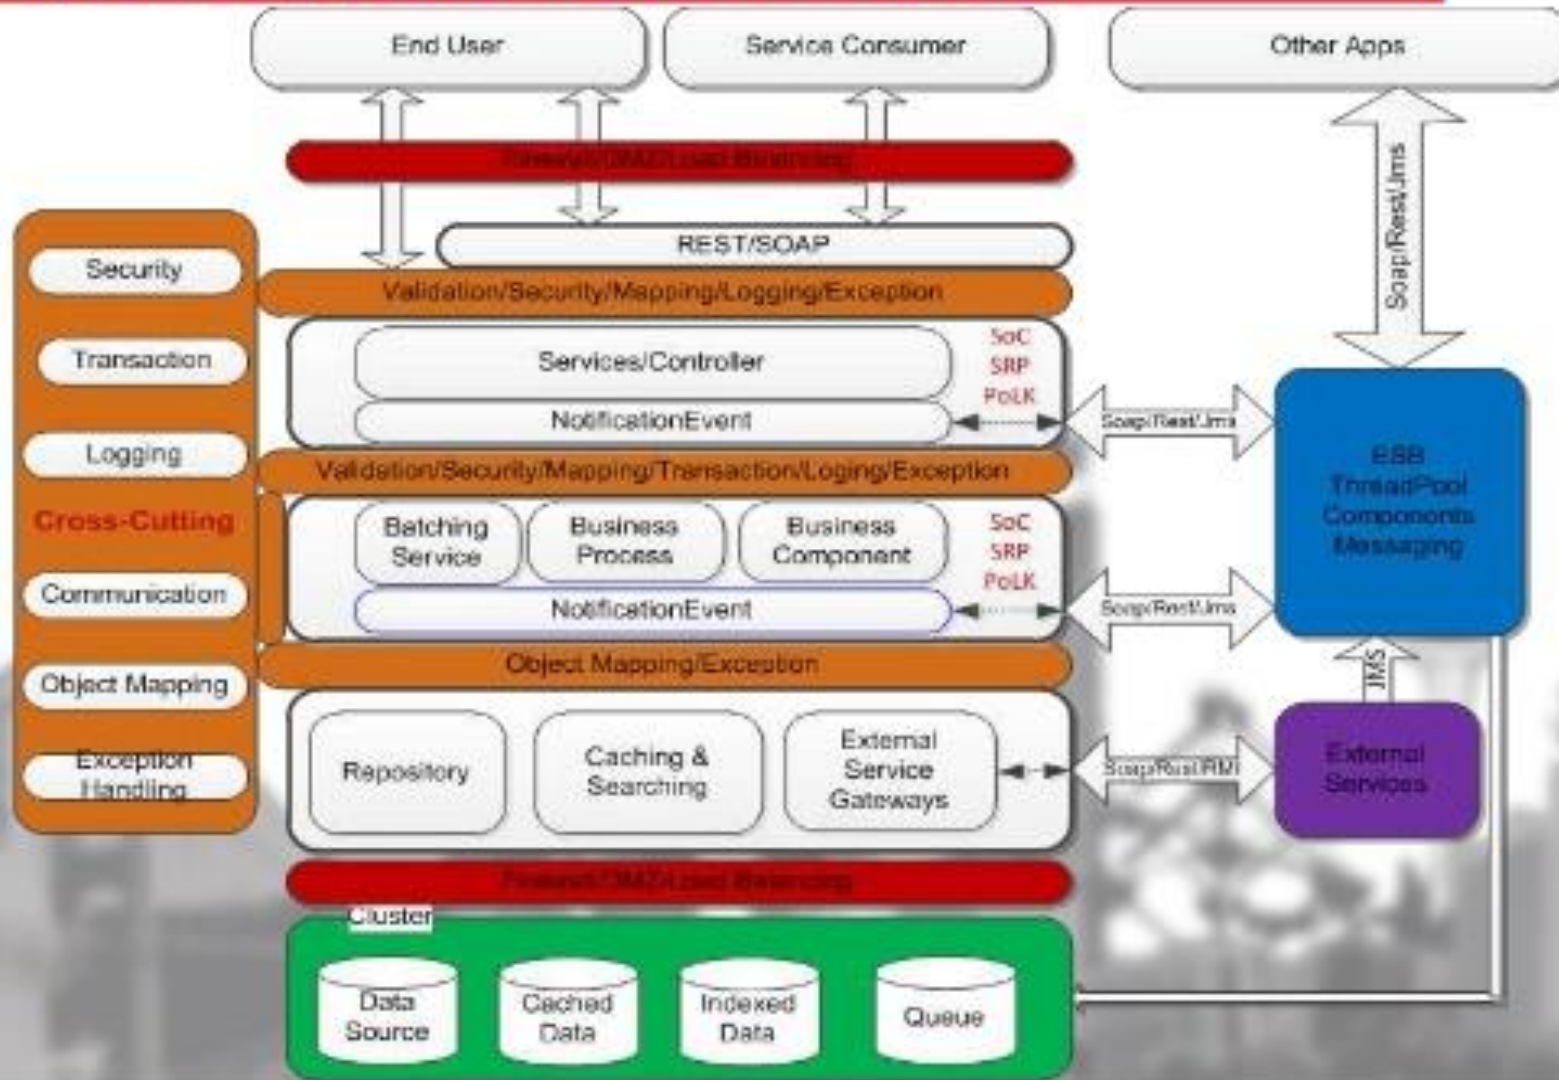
End User

Service Consumer

Other Apps

Firewall/DMZ/Load Balancing

Soap/Rest/Jms

REST/SOAP

Security

Transaction

Logging

Cross-Cutting

Communication

Object Mapping

Exception Handling

Validation/Security/Mapping/Logging/Exception

Services/Controller

NotificationEvent

SoC
SRP
PoLK

Soap/Rest/Jms

ESB
ThreadPool
Components
Messaging

Validation/Security/Mapping/Transaction/Loging/Exception

Batching Service

Business Process

Business Component

SoC
SRP
PoLK

NotificationEvent

Soap/Rest/Jms

Object Mapping/Exception

JMS

Repository

Caching & Searching

External Service Gateways

Soap/Rest/RMI

External Services

Firewall/DMZ/Load Balancing

Cluster

Data Source

Cached Data

Indexed Data

Queue